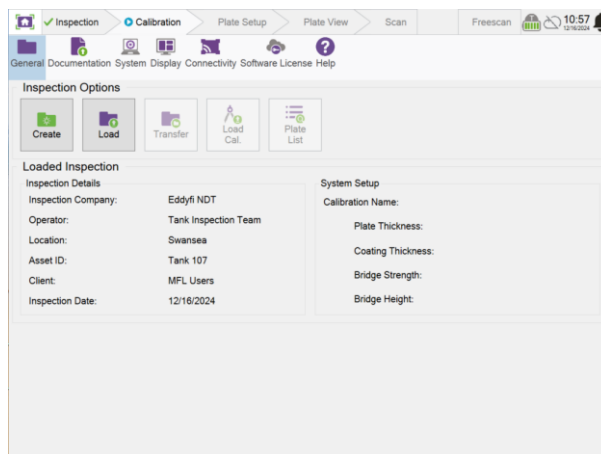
Inspection Calibration Plate Setup Plate View Scan Freescan 10:57 12/16/2024

General Documentation System Display Connectivity Software License Help

Inspection Options

Create Load Transfer Load Cal. Plate List

Loaded Inspection

Inspection Details

| | |
|---|---|
| Inspection Company: | Eddyfi NDT |
| Operator: | Tank Inspection Team |
| Location: | Swansea |
| Asset ID: | Tank 107 |
| Client: | MFL Users |
| Inspection Date: | 12/16/2024 |

System Setup

Calibration Name:

Plate Thickness:

Coating Thickness:

Bridge Strength:

Bridge Height: